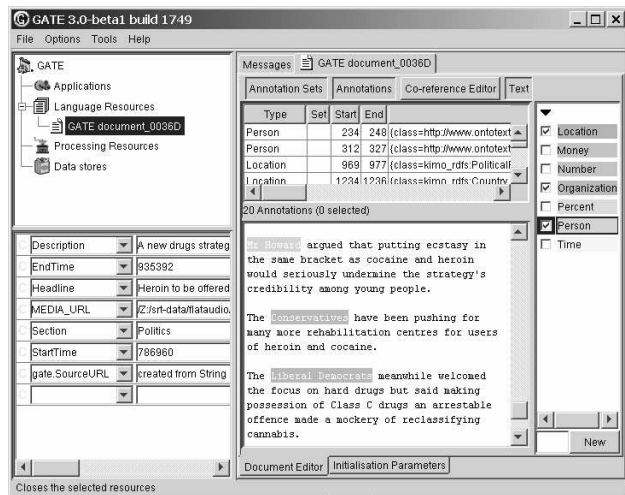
GATE 3.0-beta1 build 1749

File Options Tools Help

GATE
Applications
Language Resources
GATE document_0036D
Processing Resources
Data stores

| | |
|---|---|
| Description | A new drugs strateg |
| EndTime | 935392 |
| Headline | Heroin to be offered |
| MEDIA_URL | Z:/srt-data/flataudio. |
| Section | Politics |
| StartTime | 786960 |
| gate.SourceURL | created from String |

Messages GATE document_0036D

Annotation Sets Annotations Co-reference Editor Text

| Type | Set | Start | End | |
|---|---|---|---|---|
| Person | | 234 | 248 | {class=http://www.ontotext |
| Person | | 312 | 327 | {class=http://www.ontotext |
| Location | | 969 | 977 | {class=kimo_rdfs:Political |
| Location | | 1234 | 1236 | {class=kimo_rdfs:Country |

20 Annotations (0 selected)

Mr Howard argued that putting ecstasy in the same bracket as cocaine and heroin would seriously undermine the strategy's credibility among young people.

The Conservatives have been pushing for many more rehabilitation centres for users of heroin and cocaine.

The Liberal Democrats meanwhile welcomed the focus on hard drugs but said making possession of Class C drugs an arrestable offence made a mockery of reclassifying cannabis.

Location
Money
Number
Organization
Percent
Person
Time

New

Document Editor Initialisation Parameters

Closes the selected resources